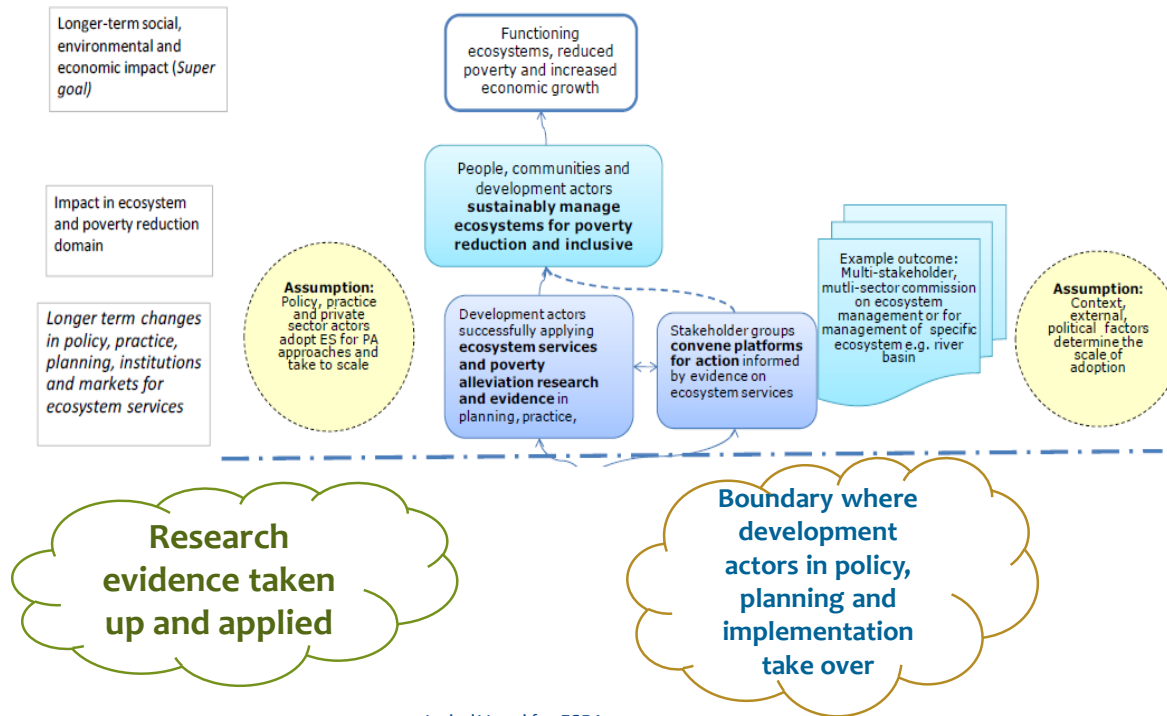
Longer-term social, environmental and economic impact (*Super goal)*

Functioning ecosystems, reduced poverty and increased economic growth

Impact in ecosystem and poverty reduction domain

People, communities and development actors **sustainably manage ecosystems for poverty reduction and inclusive**

Example outcome: Multi-stakeholder, mutli-sector commission on ecosystem management or for management of specific ecosystem e.g. river basin

*Longer term changes in policy, practice, planning, institutions and markets for ecosystem services*

**Assumption:** Policy, practice and private sector actors adopt ES for PA approaches and take to scale

Development actors successfully applying **ecosystem services and poverty alleviation research and evidence** in planning, practice,

Stakeholder groups **convene platforms for action** informed by evidence on ecosystem services

**Assumption:** Context, external, political factors determine the scale of adoption

**Research evidence taken up and applied**

**Boundary where development actors in policy, planning and implementation take over**

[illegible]